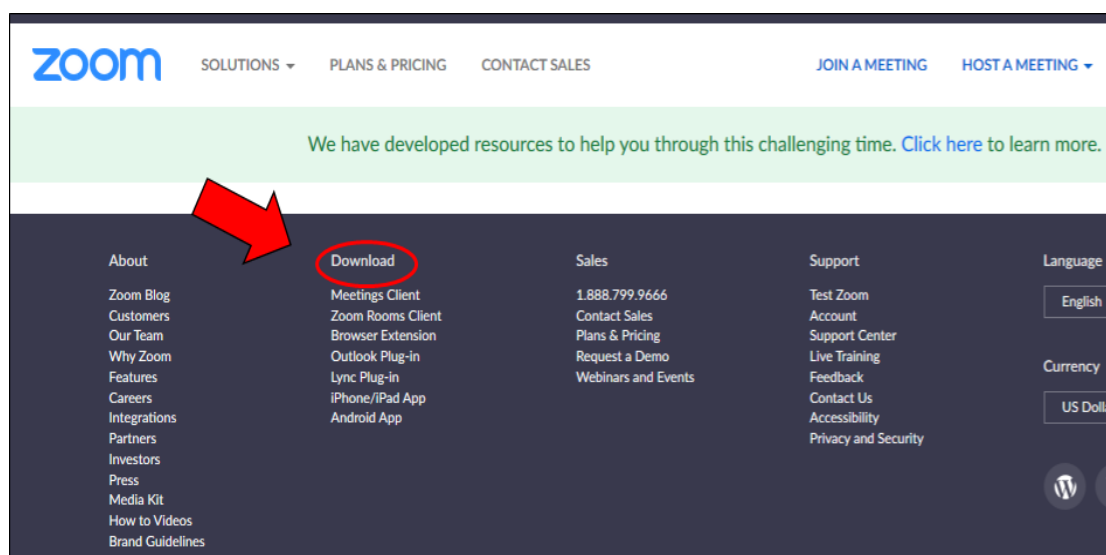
zoom SOLUTIONS PLANS & PRICING CONTACT SALES JOIN A MEETING HOST A MEETING

We have developed resources to help you through this challenging time. Click here to learn more.

About
Zoom Blog
Customers
Our Team
Why Zoom
Features
Careers
Integrations
Partners
Investors
Press
Media Kit
How to Videos
Brand Guidelines

Download
Meetings Client
Zoom Rooms Client
Browser Extension
Outlook Plug-in
Lync Plug-in
iPhone/iPad App
Android App

Sales
1.888.799.9666
Contact Sales
Plans & Pricing
Request a Demo
Webinars and Events

Support
Test Zoom
Account
Support Center
Live Training
Feedback
Contact Us
Accessibility
Privacy and Security

Language
English

Currency
US Doll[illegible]